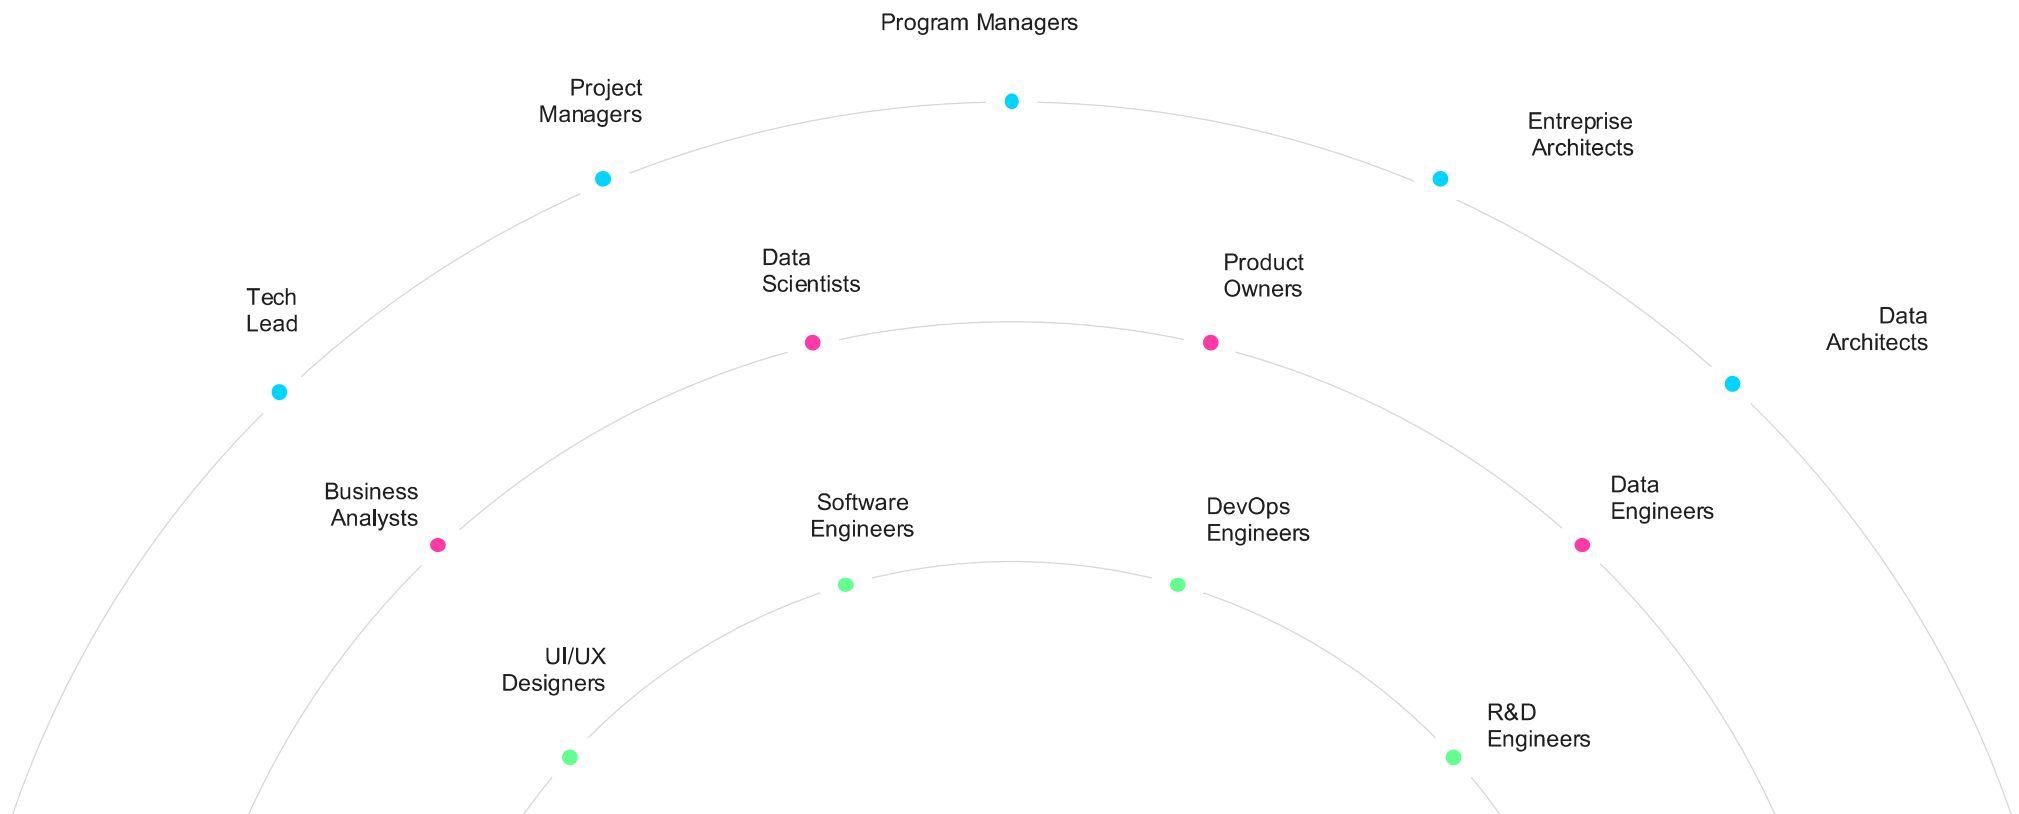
Program Managers

Project Managers

Entreprise Architects

Tech Lead

Data Scientists

Product Owners

Data Architects

Business Analysts

Software Engineers

DevOps Engineers

Data Engineers

UI/UX Designers

R&D Engineers